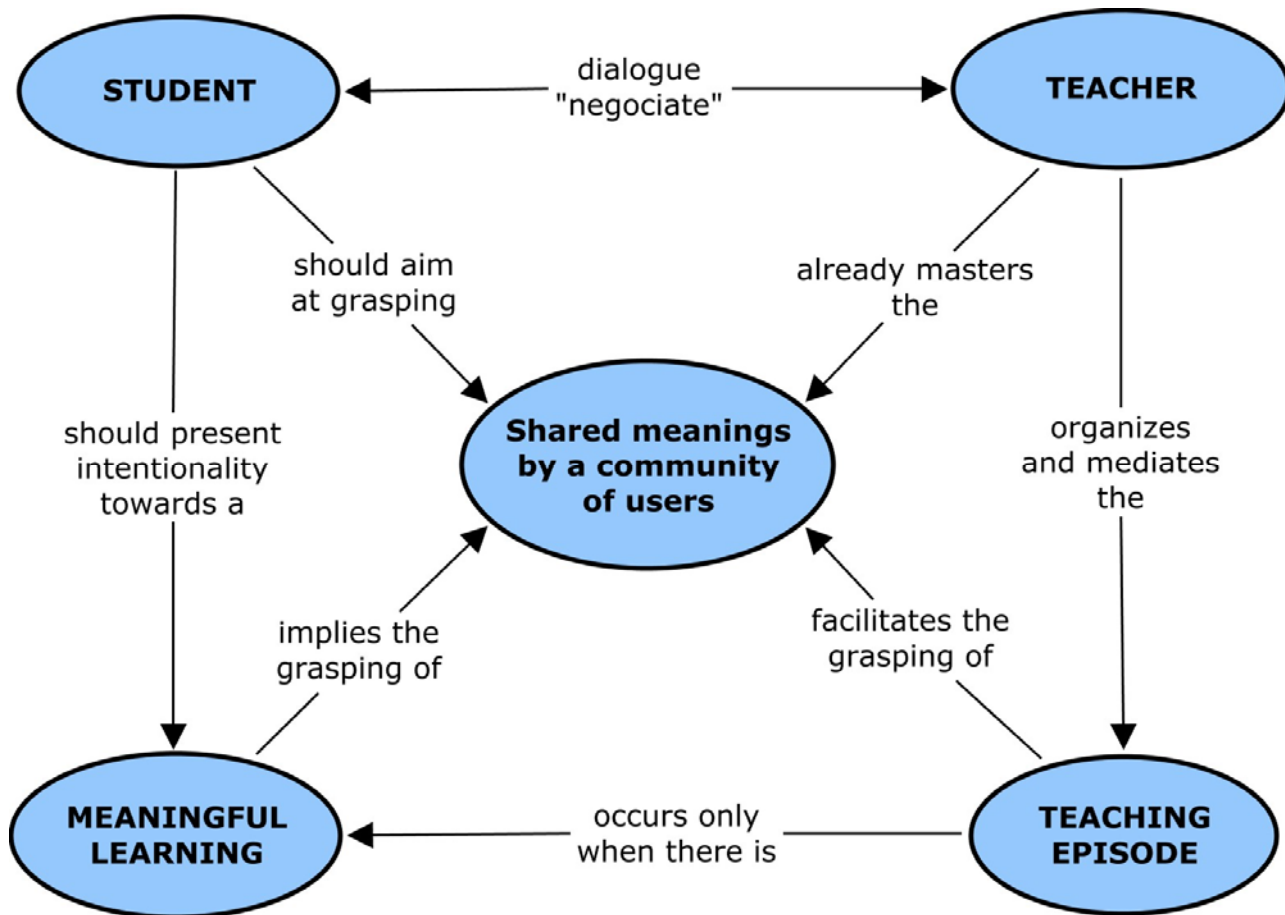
STUDENT

dialogue "negociate"

TEACHER

should aim at grasping

already masters the

should present intentionality towards a

Shared meanings by a community of users

organizes and mediates the

implies the grasping of

facilitates the grasping of

MEANINGFUL LEARNING

occurs only when there is

TEACHING EPISODE